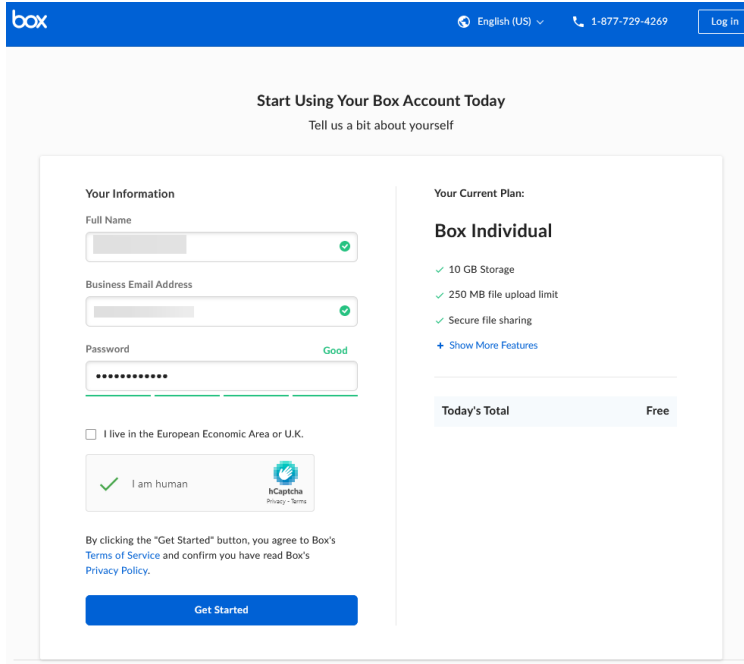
box

English (US)

1-877-729-4269

Log in

Start Using Your Box Account Today

Tell us a bit about yourself

Your Information

Full Name

Business Email Address

Password

Good

••••••••••••

I live in the European Economic Area or U.K.

I am human

hCaptcha

Privacy - Terms

By clicking the "Get Started" button, you agree to Box's Terms of Service and confirm you have read Box's Privacy Policy.

Get Started

Your Current Plan:

Box Individual

10 GB Storage

250 MB file upload limit

Secure file sharing

+ Show More Features

| Today's Total | Free |
|---|---|